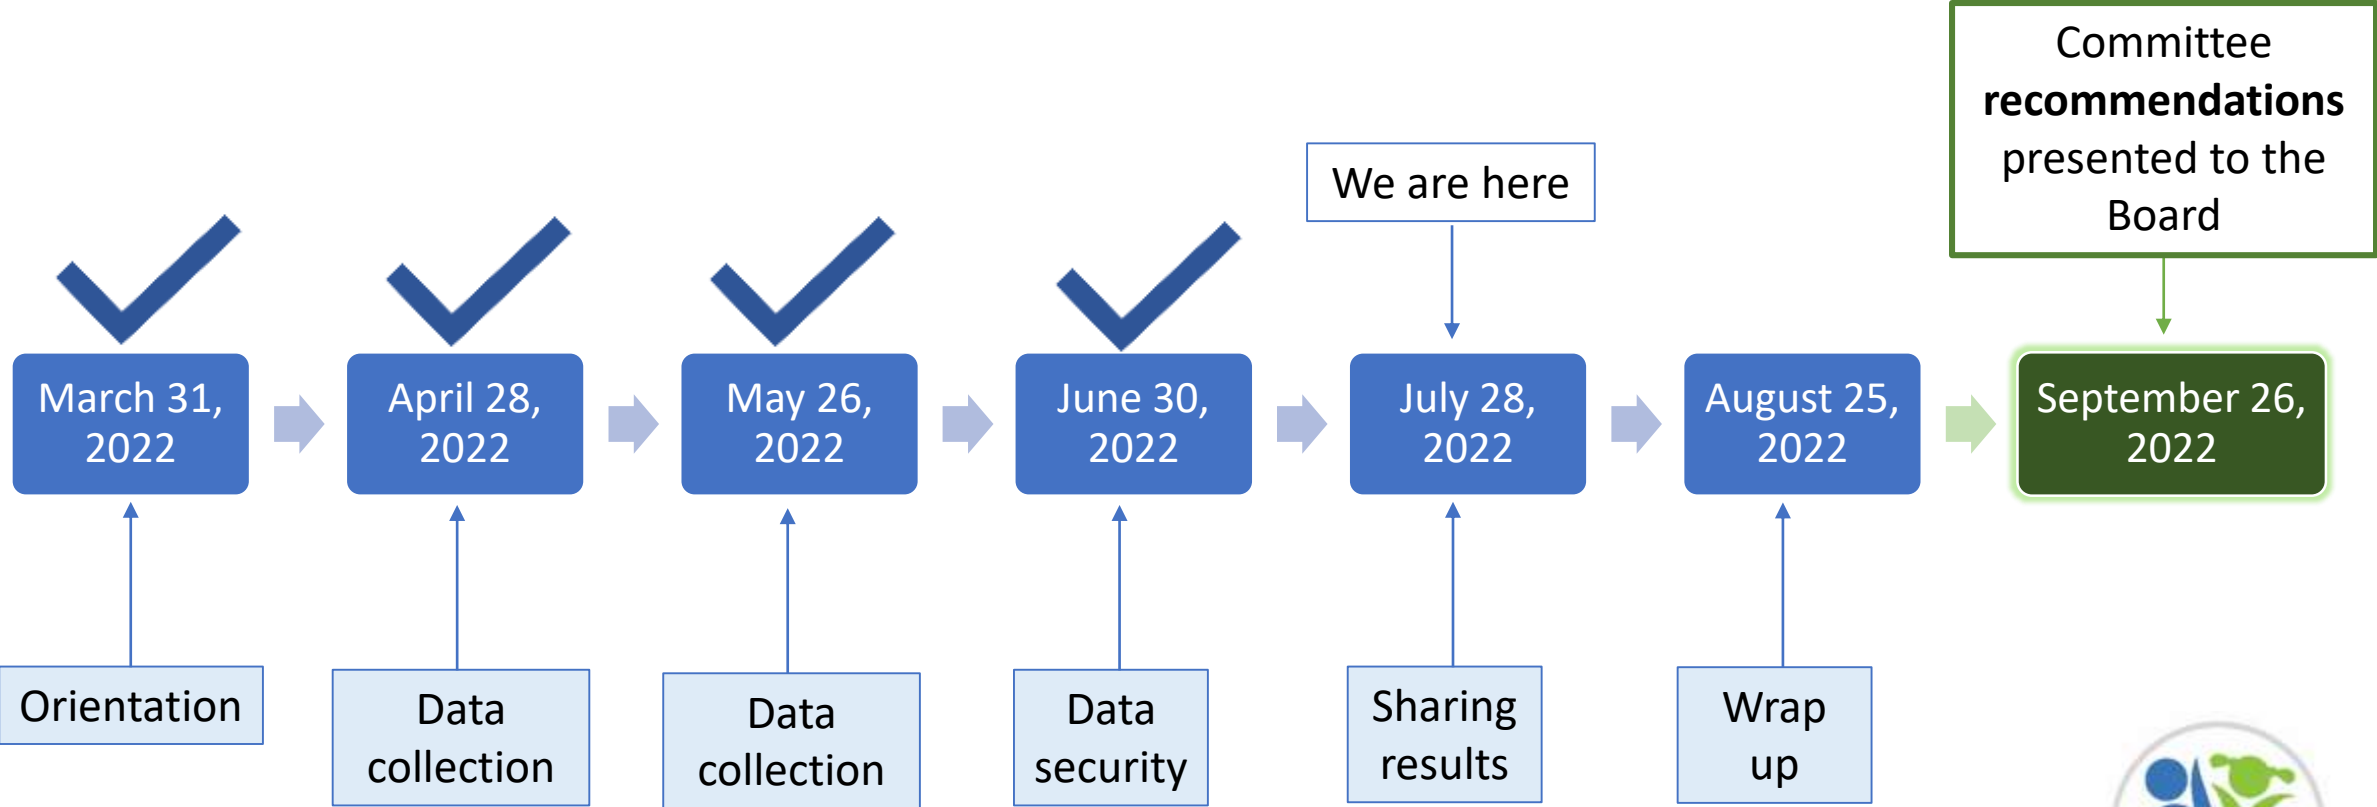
Committee **recommendations** presented to the Board

We are here

March 31, 2022

April 28, 2022

May 26, 2022

June 30, 2022

July 28, 2022

August 25, 2022

September 26, 2022

Orientation

Data collection

Data collection

Data security

Sharing results

Wrap up